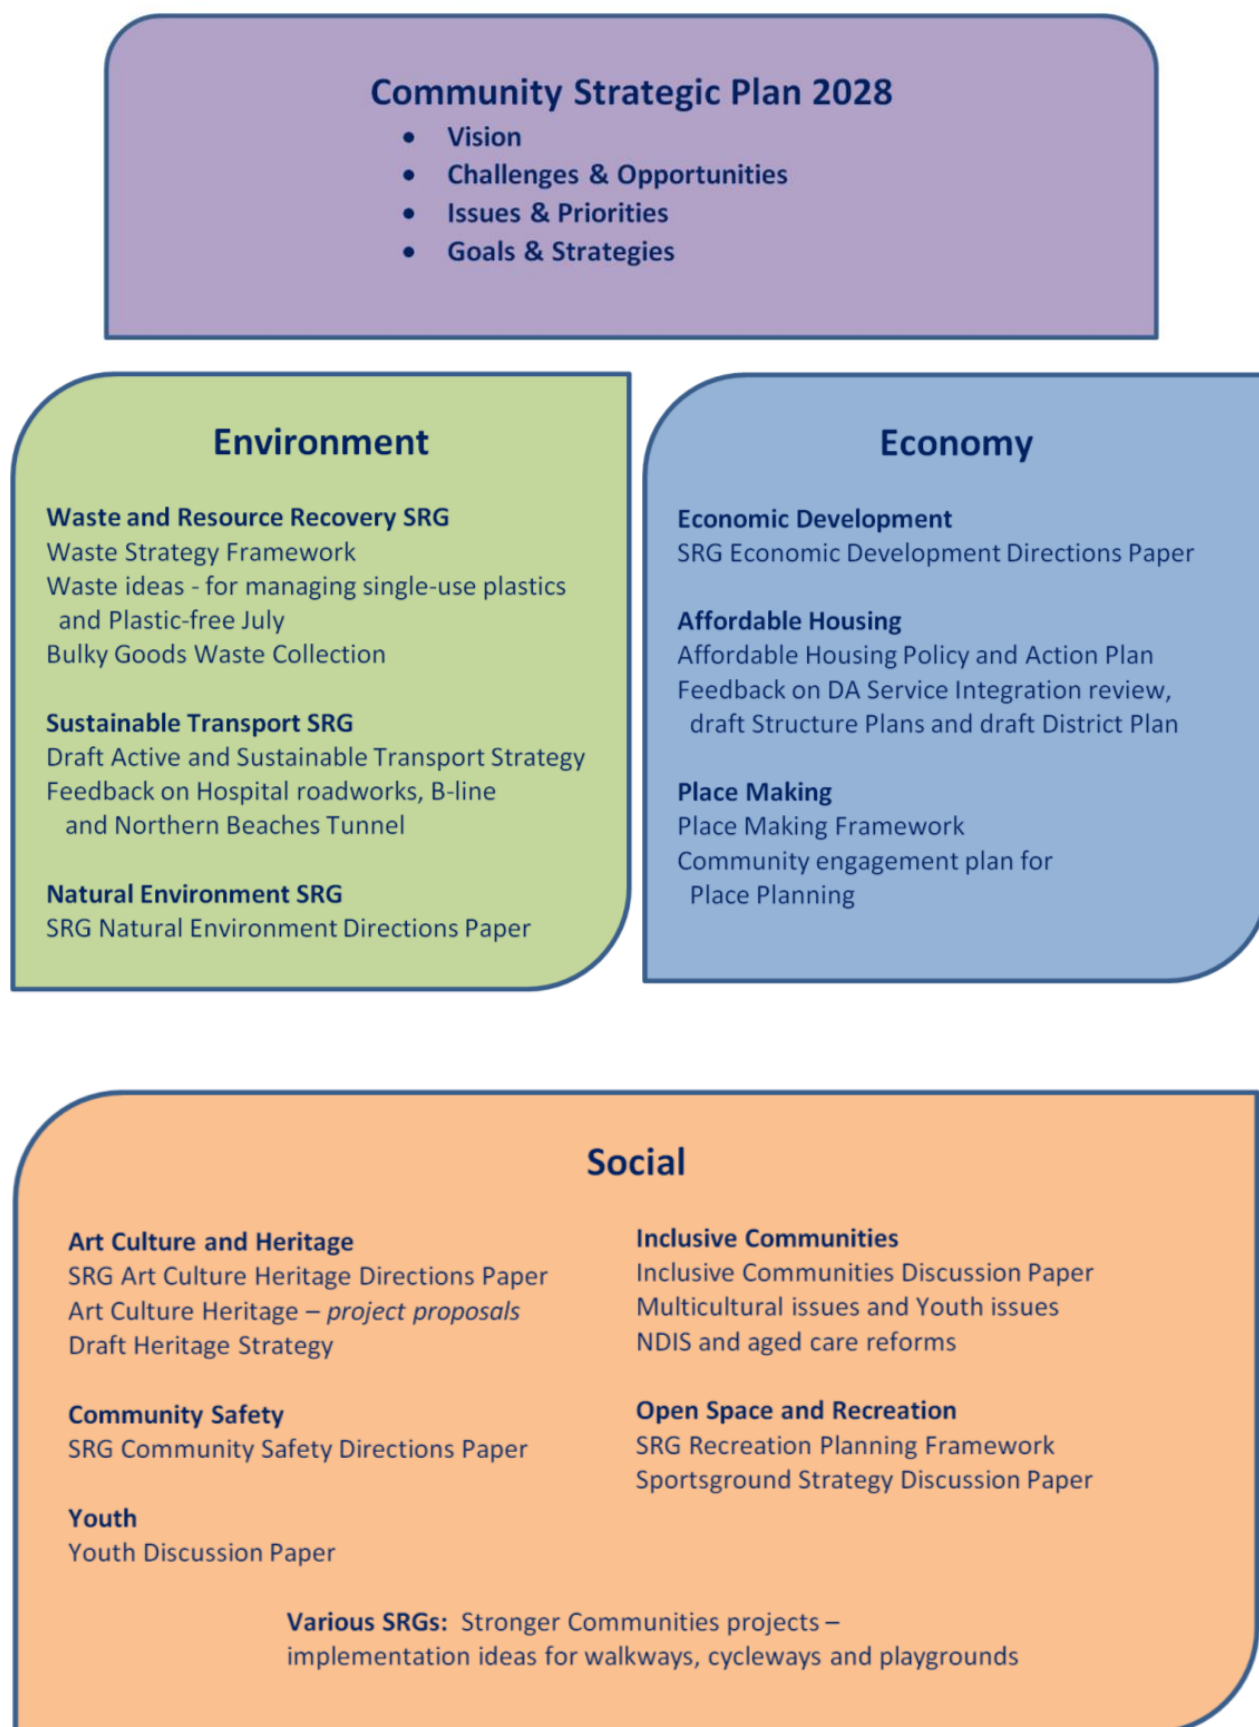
Community Strategic Plan 2028
- Vision
- Challenges & Opportunities
- Issues & Priorities
- Goals & Strategies

Environment

Waste and Resource Recovery SRG
Waste Strategy Framework
Waste ideas - for managing single-use plastics and Plastic-free July
Bulky Goods Waste Collection

Sustainable Transport SRG
Draft Active and Sustainable Transport Strategy
Feedback on Hospital roadworks, B-line and Northern Beaches Tunnel

Natural Environment SRG
SRG Natural Environment Directions Paper

Economy

Economic Development
SRG Economic Development Directions Paper

Affordable Housing
Affordable Housing Policy and Action Plan
Feedback on DA Service Integration review, draft Structure Plans and draft District Plan

Place Making
Place Making Framework
Community engagement plan for Place Planning

Social

Art Culture and Heritage
SRG Art Culture Heritage Directions Paper
Art Culture Heritage – *project proposals*
Draft Heritage Strategy

Community Safety
SRG Community Safety Directions Paper

Youth
Youth Discussion Paper

Inclusive Communities
Inclusive Communities Discussion Paper
Multicultural issues and Youth issues
NDIS and aged care reforms

Open Space and Recreation
SRG Recreation Planning Framework
Sportsground Strategy Discussion Paper

Various SRGs: Stronger Communities projects – implementation ideas for walkways, cycleways and playgrounds